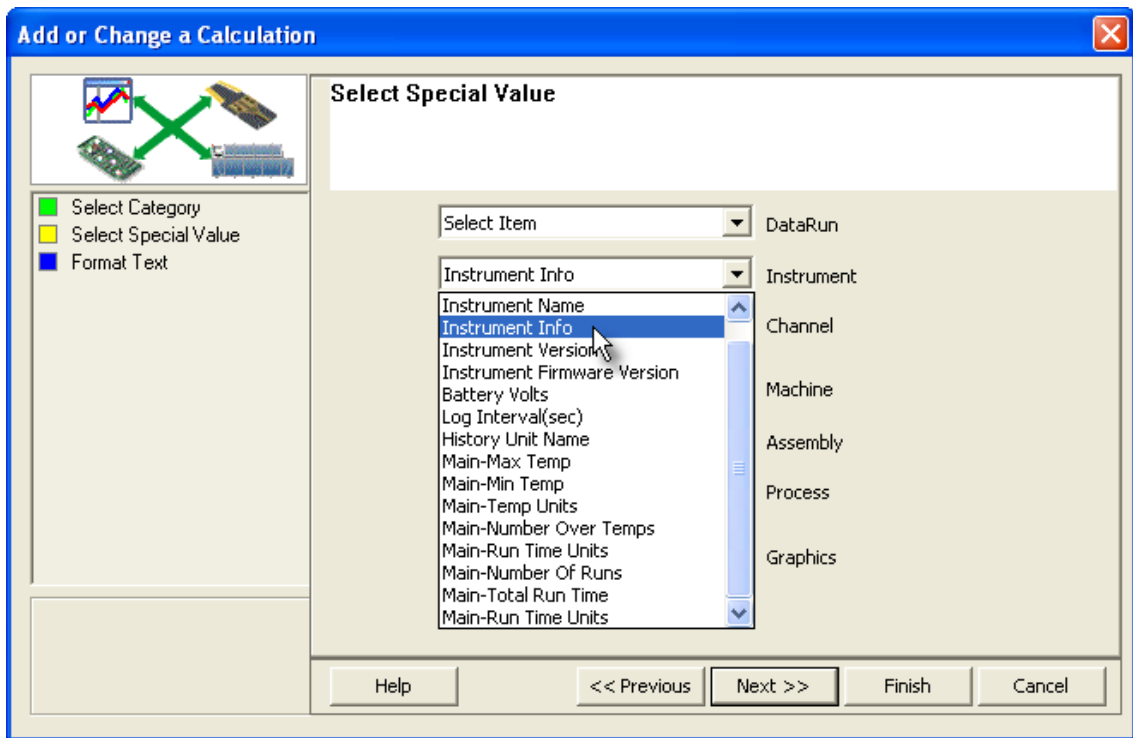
Add or Change a Calculation

Select Category
Select Special Value
Format Text

Select Special Value

Select Item
DataRun

Instrument Info
Instrument

Instrument Name
Instrument Info
Instrument Version
Instrument Firmware Version
Battery Volts
Log Interval(sec)
History Unit Name
Main-Max Temp
Main-Min Temp
Main-Temp Units
Main-Number Over Temps
Main-Run Time Units
Main-Number Of Runs
Main-Total Run Time
Main-Run Time Units

Channel
Machine
Assembly
Process
Graphics

Help
<< Previous
Next >>
Finish
Cancel